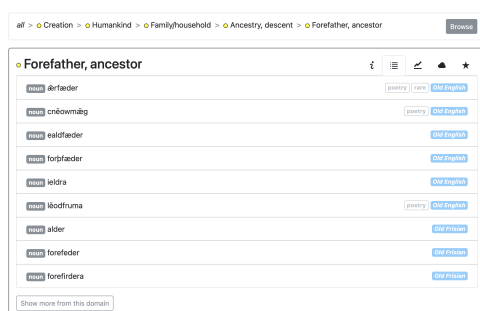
all > Creation > Humankind > Family/household > Ancestry, descent > Forefather, ancestor

Browse

Forefather, ancestor

| | | |
|---|---|---|
| noun | ǣrfæder | poetry rare Old English |
| noun | cnēowmǣg | poetry Old English |
| noun | ealdfæder | Old English |
| noun | forþfæder | Old English |
| noun | ieldra | Old English |
| noun | lēodfruma | poetry Old English |
| noun | alder | Old Frisian |
| noun | forefeder | Old Frisian |
| noun | forefirdera | Old Frisian |

Show more from this domain